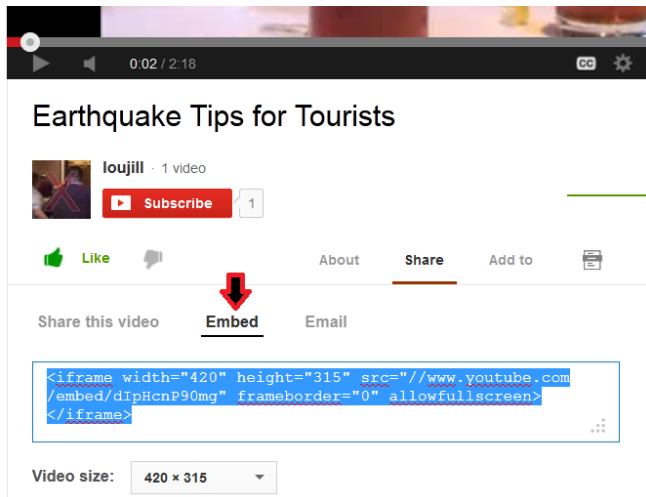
0:02 / 2:18

Earthquake Tips for Tourists

loujill · 1 video

Subscribe 1

Like

About Share Add to

Share this video Embed Email

<iframe width="420" height="315" src="//www.youtube.com/embed/dIPHcnP90mg" frameborder="0" allowfullscreen></iframe>

Video size: 420 × 315